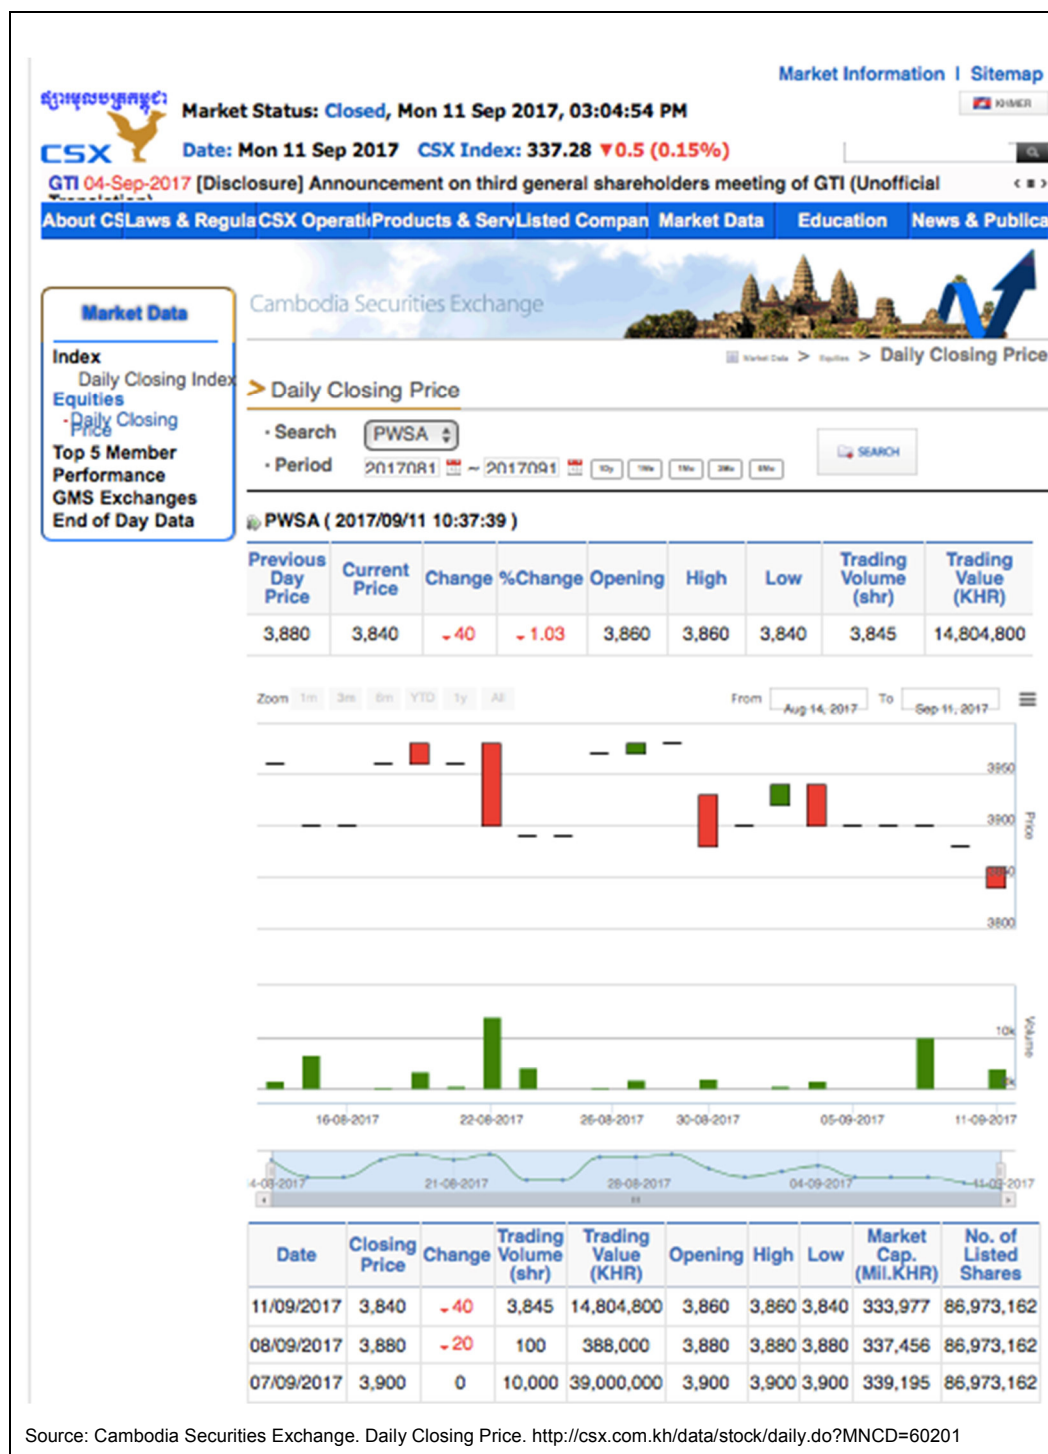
Market Information | Sitemap

ផ្សារមូលបត្រកម្ពុជា
CSX

KHMER

Market Status: Closed, Mon 11 Sep 2017, 03:04:54 PM

Date: Mon 11 Sep 2017 CSX Index: 337.28 ▼0.5 (0.15%)

GTI 04-Sep-2017 [Disclosure] Announcement on third general shareholders meeting of GTI (Unofficial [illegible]

About CS Laws & Regula CSX Operati Products & Serv Listed Compan Market Data Education News & Publica

Market Data

Index
Daily Closing Index
Equities
Daily Closing Price
Top 5 Member Performance
GMS Exchanges
End of Day Data

Cambodia Securities Exchange

Market Data > Equities > Daily Closing Price

> Daily Closing Price

· Search PWSA
· Period 2017081 ~ 2017091

SEARCH

PWSA ( 2017/09/11 10:37:39 )

| Previous Day Price | Current Price | Change | %Change | Opening | High | Low | Trading Volume (shr) | Trading Value (KHR) |
|---|---|---|---|---|---|---|---|---|
| 3,880 | 3,840 | 40 | 1.03 | 3,860 | 3,860 | 3,840 | 3,845 | 14,804,800 |

Zoom 1m 3m 6m YTD 1y All

From Aug 14, 2017 To Sep 11, 2017

3950
3900
3850
3800
Price

10k
0k
Volume

16-08-2017 22-08-2017 26-08-2017 30-08-2017 05-09-2017 11-09-2017

14-08-2017 21-08-2017 28-08-2017 04-09-2017 11-09-2017

| Date | Closing Price | Change | Trading Volume (shr) | Trading Value (KHR) | Opening | High | Low | Market Cap. (Mil.KHR) | No. of Listed Shares |
|---|---|---|---|---|---|---|---|---|---|
| 11/09/2017 | 3,840 | 40 | 3,845 | 14,804,800 | 3,860 | 3,860 | 3,840 | 333,977 | 86,973,162 |
| 08/09/2017 | 3,880 | 20 | 100 | 388,000 | 3,880 | 3,880 | 3,880 | 337,456 | 86,973,162 |
| 07/09/2017 | 3,900 | 0 | 10,000 | 39,000,000 | 3,900 | 3,900 | 3,900 | 339,195 | 86,973,162 |

Source: Cambodia Securities Exchange. Daily Closing Price. http://csx.com.kh/data/stock/daily.do?MNCD=60201